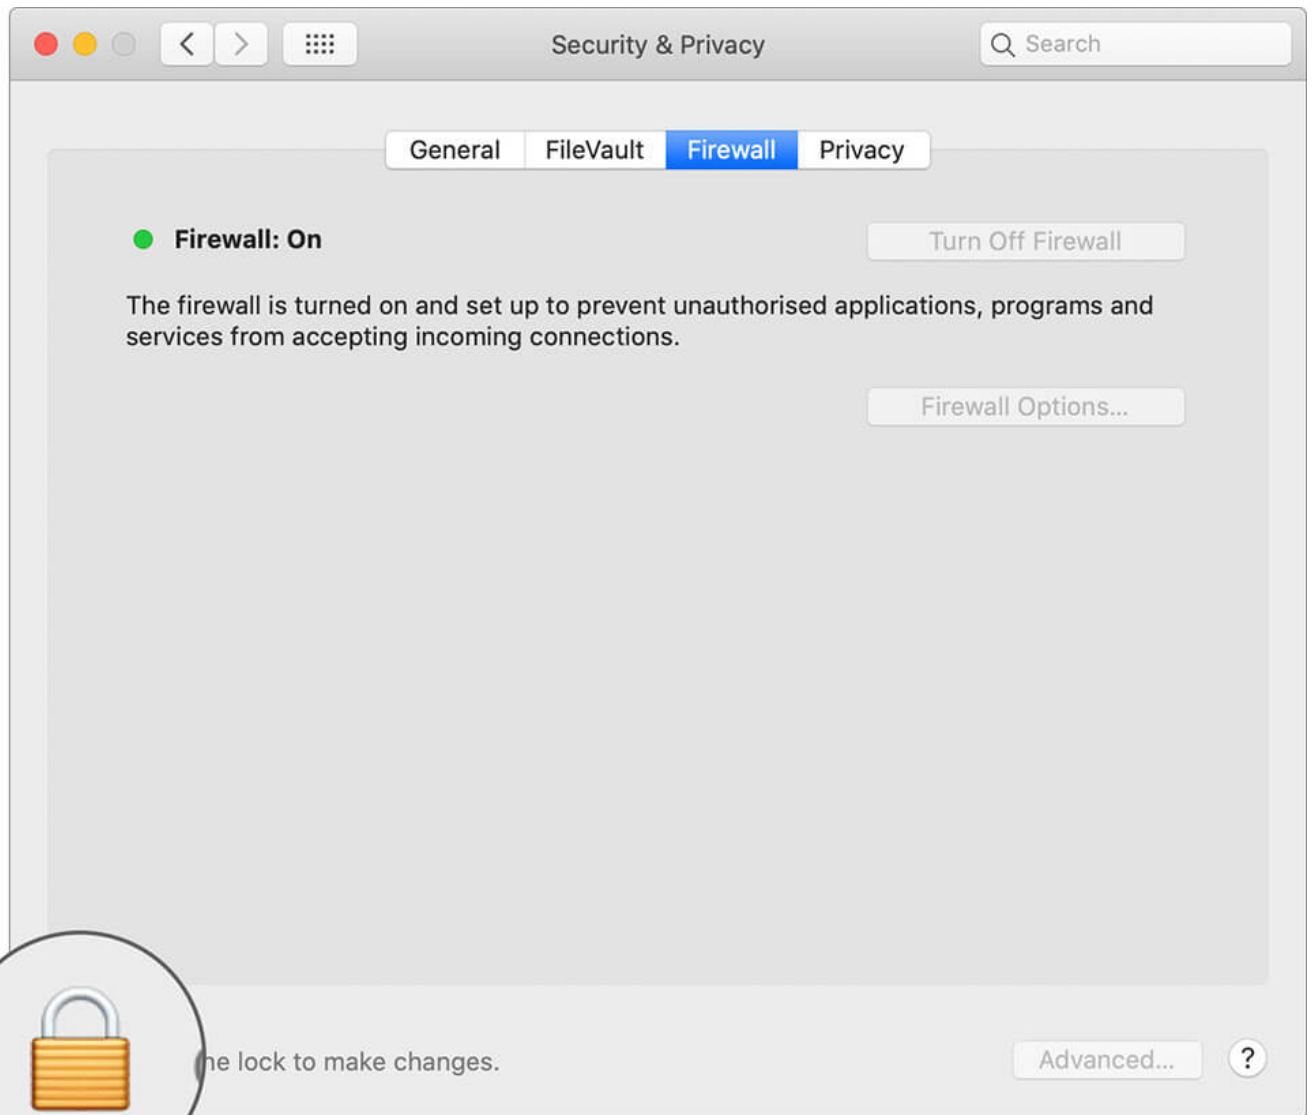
Security & Privacy

Search

General FileVault Firewall Privacy

Firewall: On

Turn Off Firewall

The firewall is turned on and set up to prevent unauthorised applications, programs and services from accepting incoming connections.

Firewall Options...

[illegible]e lock to make changes.

Advanced...

?